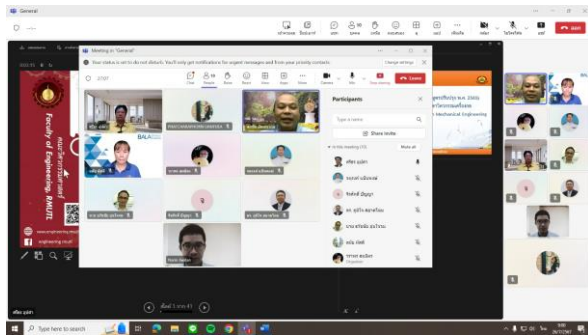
General

Meeting in "General"

Your status is set to do not disturb. You'll only get notifications for urgent messages and from your priority contacts.

Change settings

Chat People Raise React View Apps More Camera Mic Share Leave

Participants

Share invite

In this meeting

Mute all

Faculty of Engineering, RMUTI

Mechanical Engineering

BALA

Type here to search